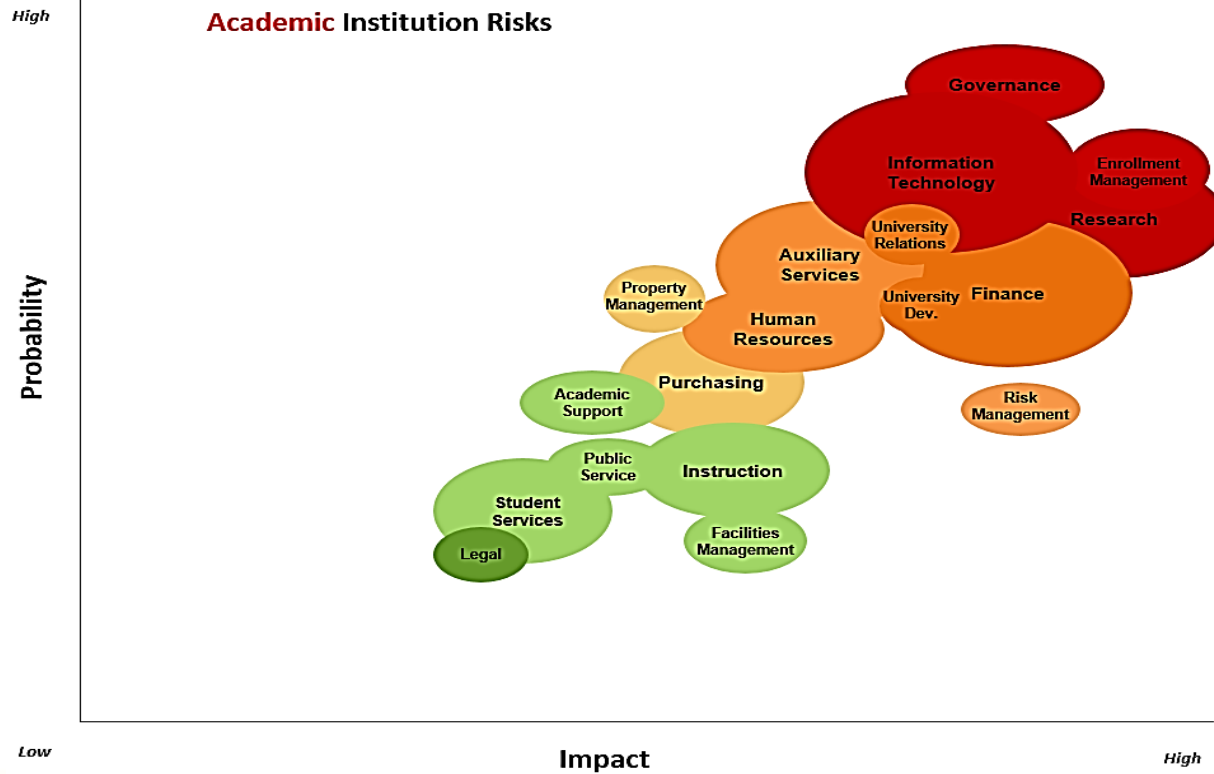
High

Academic Institution Risks

Governance

Information Technology

Enrollment Management

Research

University Relations

Auxiliary Services

Property Management

University Dev.

Finance

Human Resources

Purchasing

Academic Support

Risk Management

Public Service

Instruction

Student Services

Legal

Facilities Management

Probability

Low

Impact

High